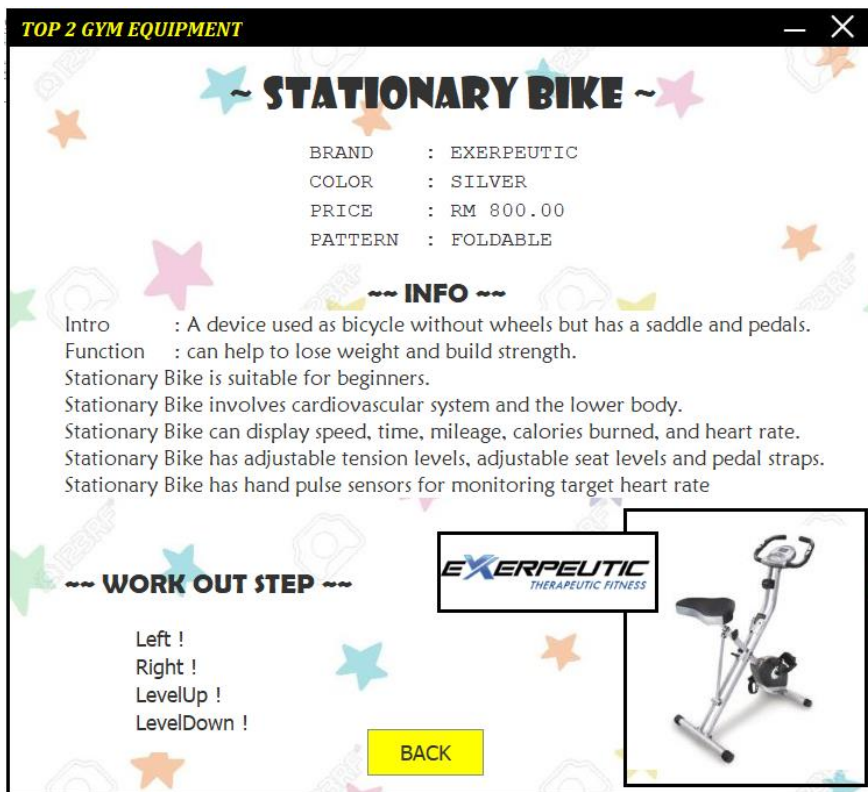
TOP 2 GYM EQUIPMENT

~ STATIONARY BIKE ~

BRAND : EXERPEUTIC
COLOR : SILVER
PRICE : RM 800.00
PATTERN : FOLDABLE

~~ INFO ~~

Intro : A device used as bicycle without wheels but has a saddle and pedals.
Function : can help to lose weight and build strength.
Stationary Bike is suitable for beginners.
Stationary Bike involves cardiovascular system and the lower body.
Stationary Bike can display speed, time, mileage, calories burned, and heart rate.
Stationary Bike has adjustable tension levels, adjustable seat levels and pedal straps.
Stationary Bike has hand pulse sensors for monitoring target heart rate

EXERPEUTIC
THERAPEUTIC FITNESS

~~ WORK OUT STEP ~~

Left !
Right !
LevelUp !
LevelDown !

BACK